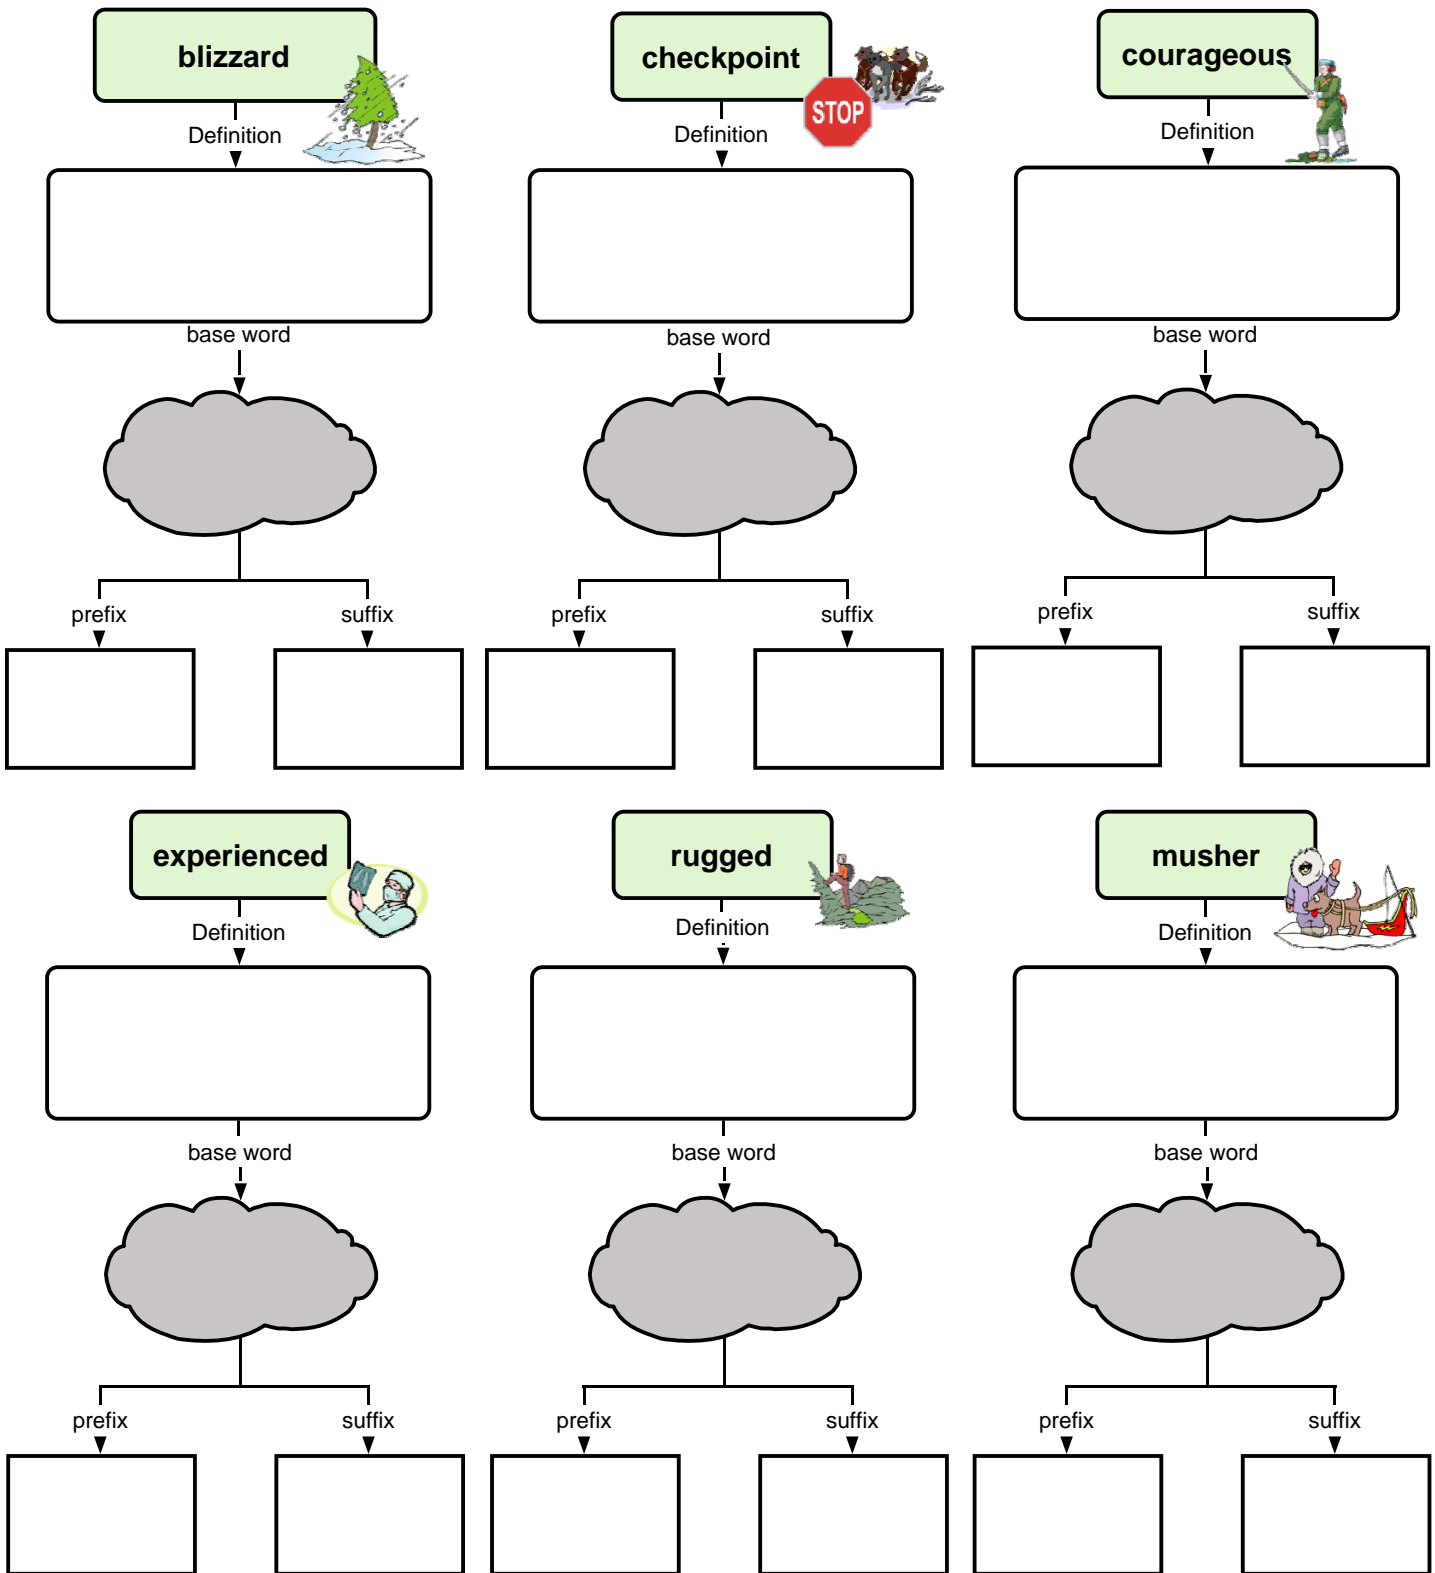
blizzard

Definition

base word

prefix

suffix

checkpoint

STOP

Definition

base word

prefix

suffix

courageous

Definition

base word

prefix

suffix

experienced

Definition

base word

prefix

suffix

rugged

Definition

base word

prefix

suffix

musher

Definition

base word

prefix

suffix